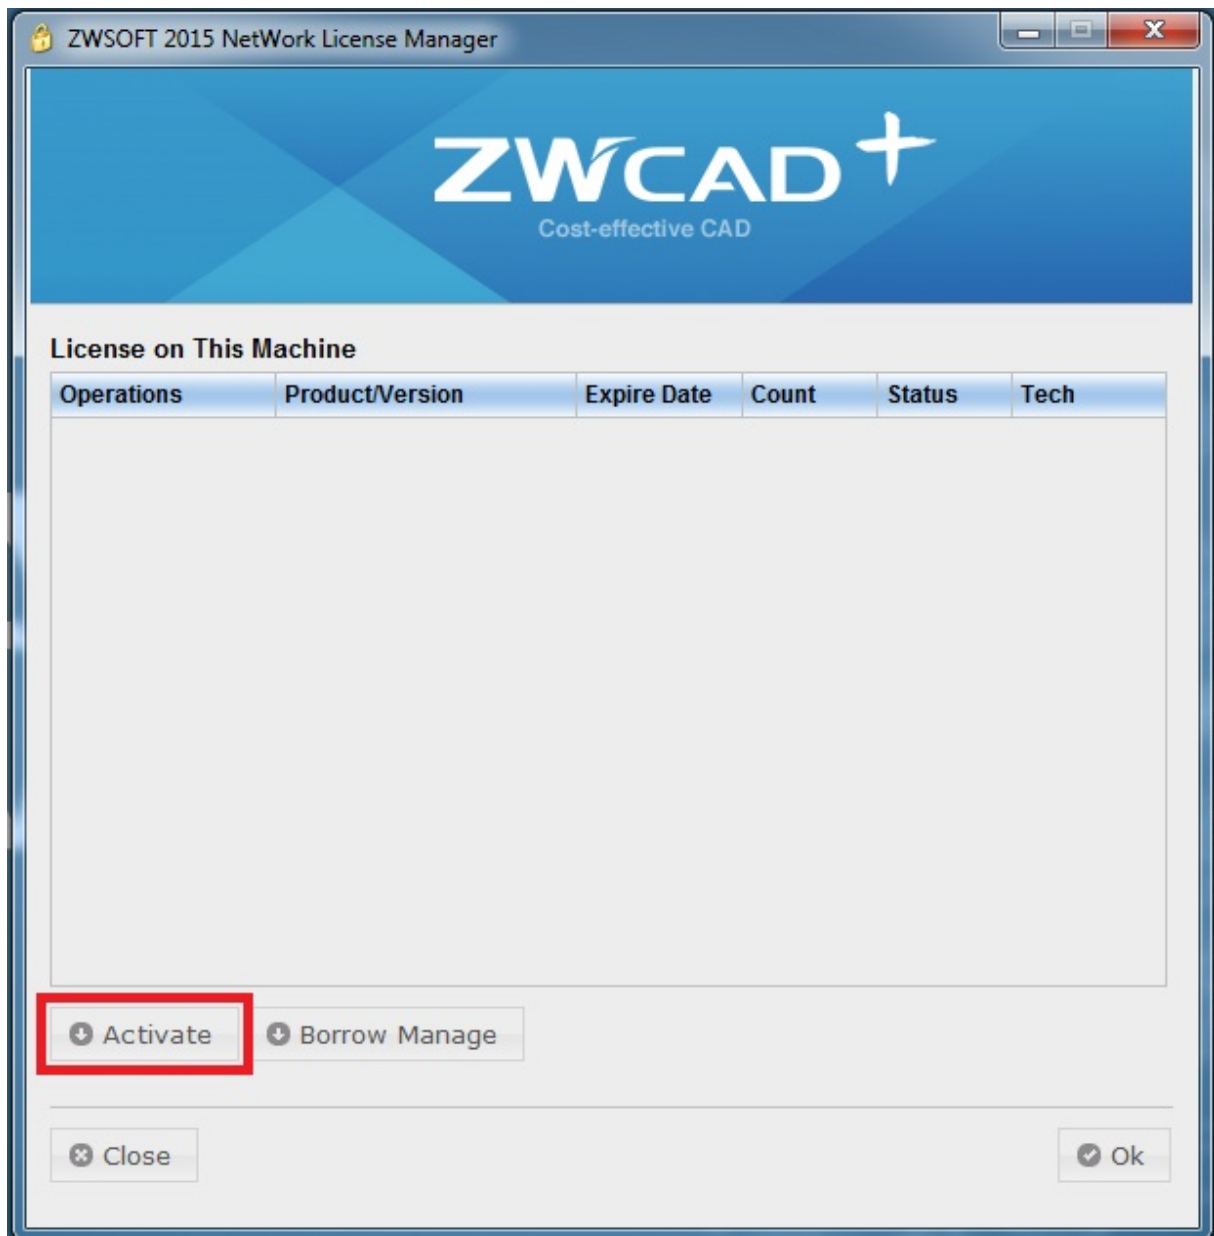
ZWSOFT 2015 NetWork License Manager

ZWCAD+
Cost-effective CAD

License on This Machine

| Operations | Product/Version | Expire Date | Count | Status | Tech |
|---|---|---|---|---|---|

Activate
Borrow Manage

Close
Ok